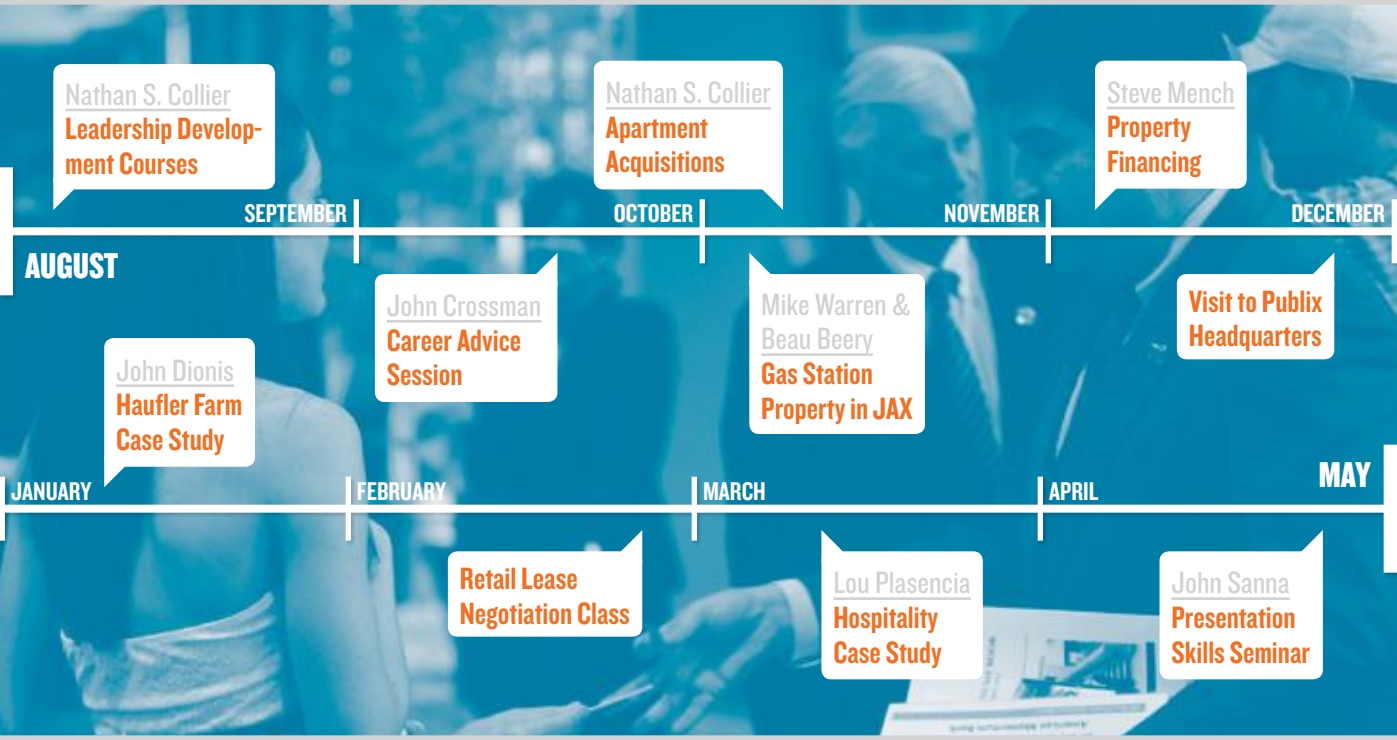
Nathan S. Collier
Leadership Development Courses

Nathan S. Collier
Apartment Acquisitions

Steve Mench
Property Financing

SEPTEMBER
OCTOBER
NOVEMBER
DECEMBER

AUGUST

John Crossman
Career Advice Session

Mike Warren & Beau Beery
Gas Station Property in JAX

Visit to Publix Headquarters

John Dionis
Haufler Farm Case Study

JANUARY
FEBRUARY
MARCH
APRIL
MAY

Retail Lease Negotiation Class

Lou Plasencia
Hospitality Case Study

John Sanna
Presentation Skills Seminar